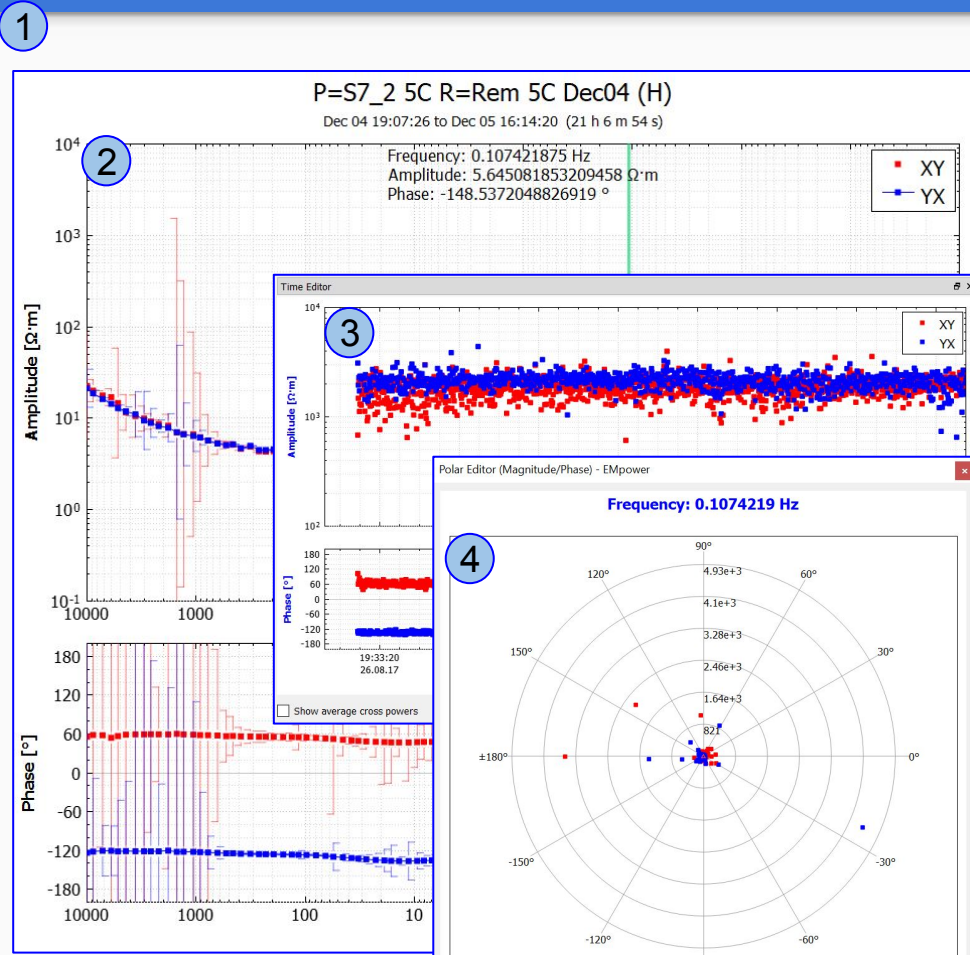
1

P=S7_2 5C R=Rem 5C Dec04 (H)

Dec 04 19:07:26 to Dec 05 16:14:20 (21 h 6 m 54 s)

2

Frequency: 0.107421875 Hz
Amplitude: 5.645081853209458 Ω·m
Phase: -148.5372048826919 °

XY
YX

$10^4$
$10^3$
$10^2$
$10^1$
$10^0$
$10^{-1}$

Amplitude [Ω·m]

10000
1000

180
120
60
0
-60
-120
-180

Phase [°]

10000
1000
100
10

Time Editor

3

$10^4$
$10^3$
$10^2$

Amplitude [Ω·m]

XY
YX

180
120
60
0
-60
-120
-180

Phase [°]

19:33:20
26.08.17

Show average cross powers

Polar Editor (Magnitude/Phase) - EMpower

Frequency: 0.1074219 Hz

4

90°
120°
60°
150°
30°
±180°
0°
-150°
-30°
-120°
-60°

4.93e+3
4.1e+3
3.28e+3
2.46e+3
1.64e+3
821